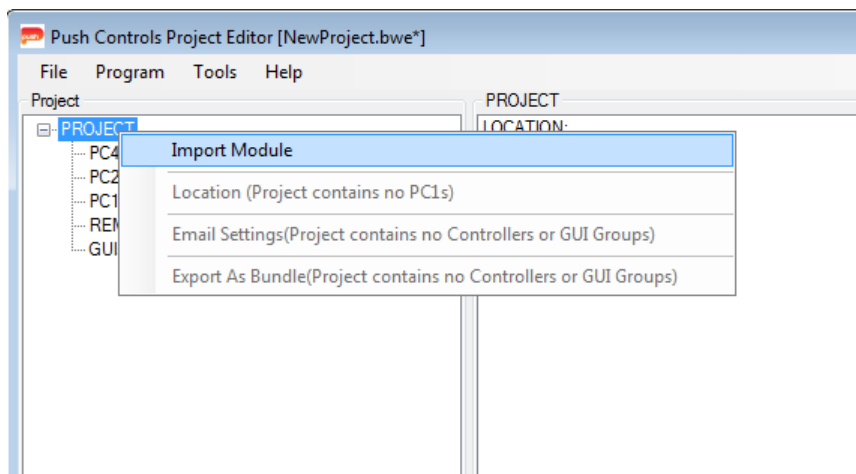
push

Push Controls Project Editor [NewProject.bwe*]

File Program Tools Help

Project

PROJECT

PC4

PC2

PC1

REM

GUI

Import Module

Location (Project contains no PC1s)

Email Settings(Project contains no Controllers or GUI Groups)

Export As Bundle(Project contains no Controllers or GUI Groups)

PROJECT

LOCATION: